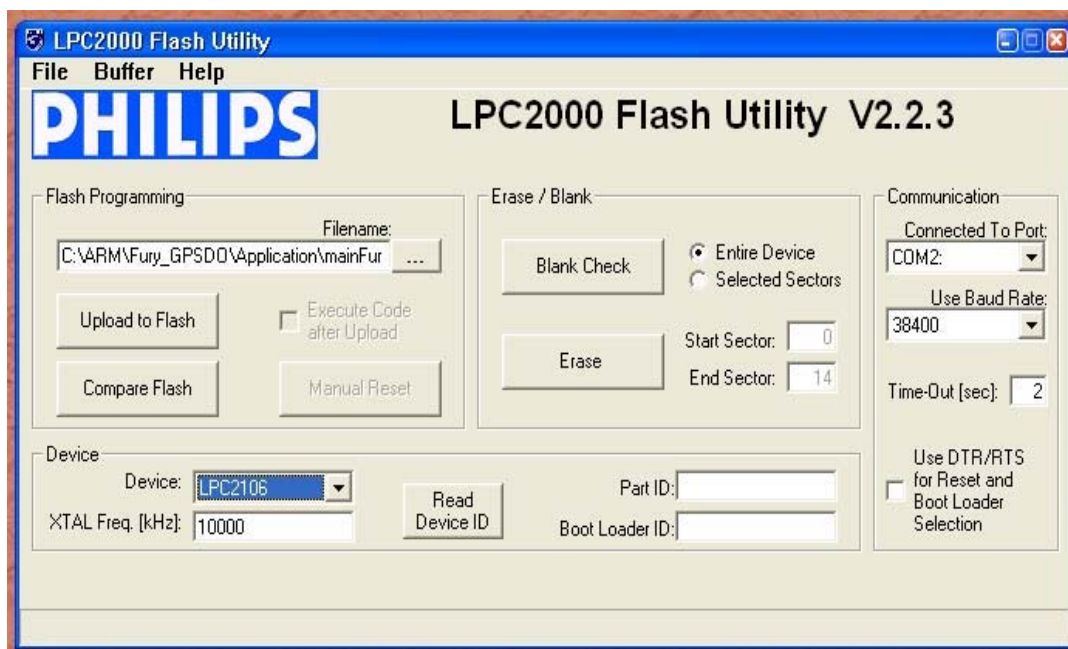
LPC2000 Flash Utility

File Buffer Help

PHILIPS

LPC2000 Flash Utility V2.2.3

Flash Programming

Filename:

C:\ARM\Fury_GPSDO\Application\mainFur ...

Upload to Flash

Execute Code after Upload

Compare Flash

Manual Reset

Erase / Blank

Blank Check

Entire Device

Selected Sectors

Erase

Start Sector: 0

End Sector: 14

Communication

Connected To Port:

COM2:

Use Baud Rate:

38400

Time-Out [sec]: 2

Use DTR/RTS for Reset and Boot Loader Selection

Device

Device: LPC2106

XTAL Freq. [kHz]: 10000

Read Device ID

Part ID:

Boot Loader ID: